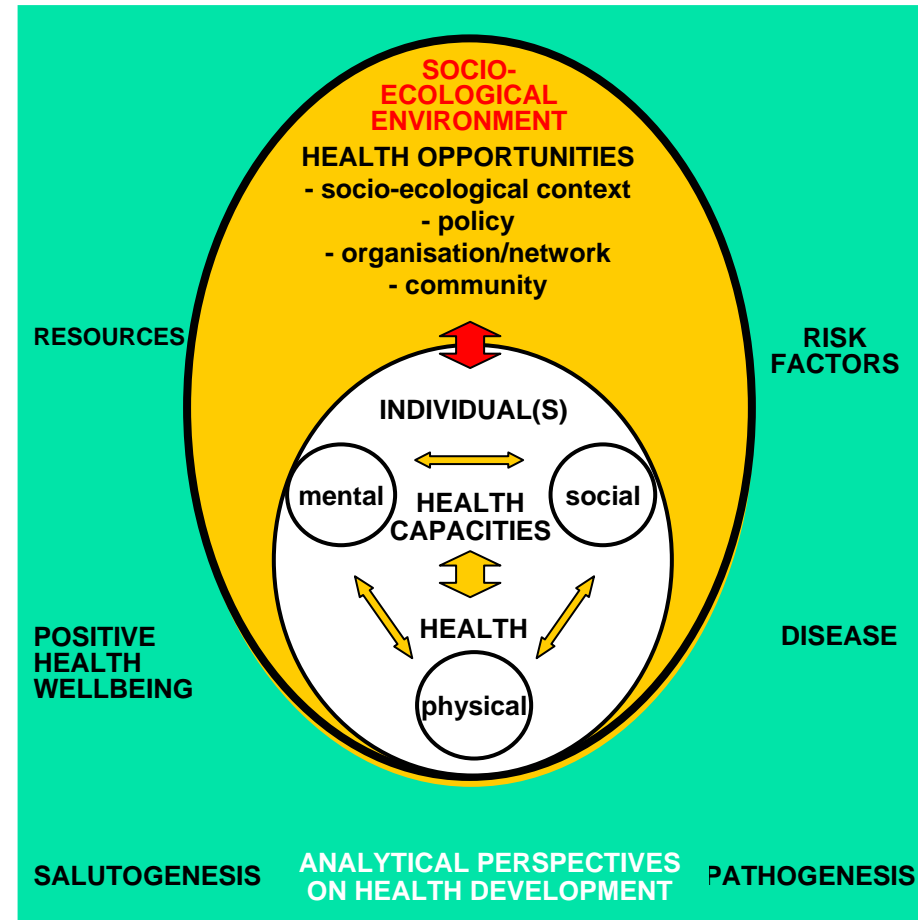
SOCIO-ECOLOGICAL ENVIRONMENT

HEALTH OPPORTUNITIES
- socio-ecological context
- policy
- organisation/network
- community

RESOURCES

RISK FACTORS

INDIVIDUAL(S)

mental

HEALTH CAPACITIES

social

HEALTH

physical

POSITIVE HEALTH WELLBEING

DISEASE

SALUTOGENESIS

ANALYTICAL PERSPECTIVES ON HEALTH DEVELOPMENT

PATHOGENESIS